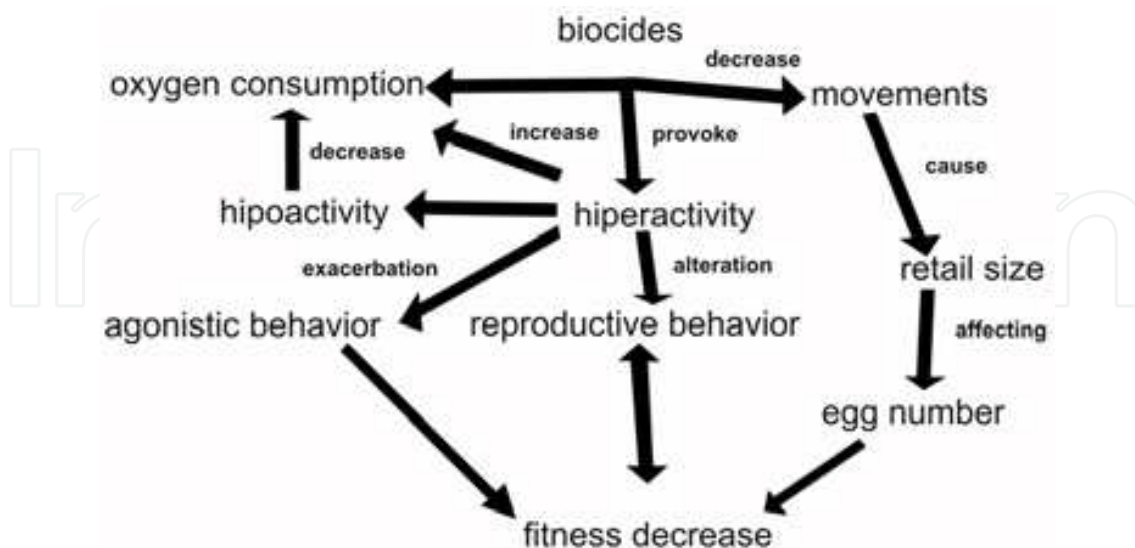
biocides
oxygen consumption
decrease
movements
increase
provoke
decrease
cause
hipoactivity
hiperactivity
exacerbation
alteration
retail size
agonistic behavior
reproductive behavior
affecting
egg number
fitness decrease